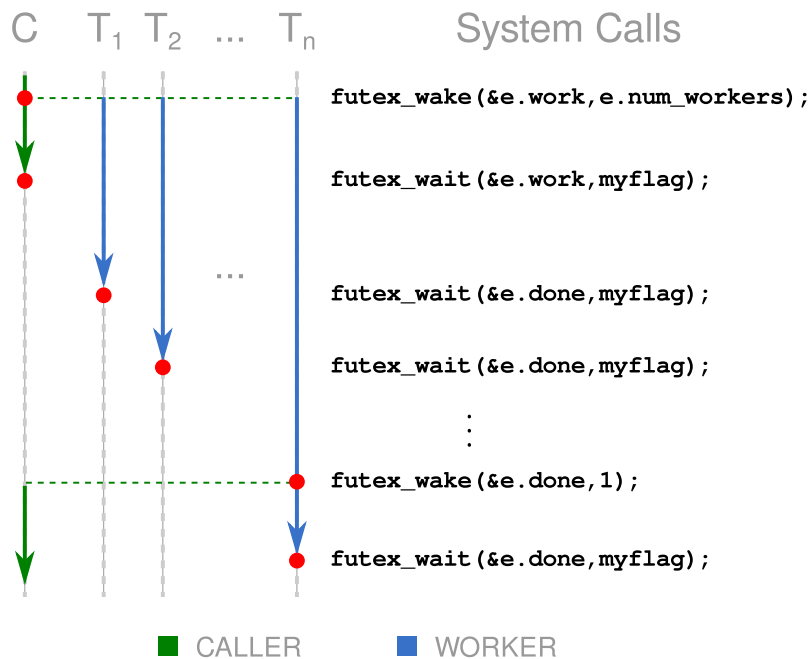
C $T_1$ $T_2$ ... $T_n$ System Calls

futex_wake(&e.work,e.num_workers);

futex_wait(&e.work,myflag);

...

futex_wait(&e.done,myflag);

futex_wait(&e.done,myflag);

⋮

futex_wake(&e.done,1);

futex_wait(&e.done,myflag);

CALLER WORKER